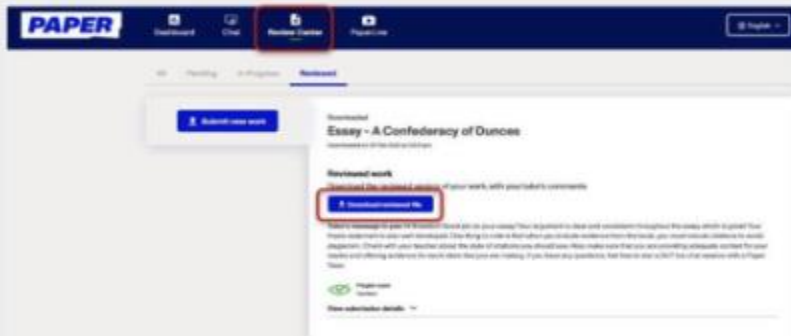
PAPER

Dashboard

Chat

Review Center

PaperLive

English

All

Pending

In Progress

Reviewed

Submit new work

Downloaded

Essay - A Confederacy of Dunces

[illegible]

Reviewed work

Download the reviewed version of your work, with your tutor's comments

Download reviewed file

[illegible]

Paper icon

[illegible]

View submission details